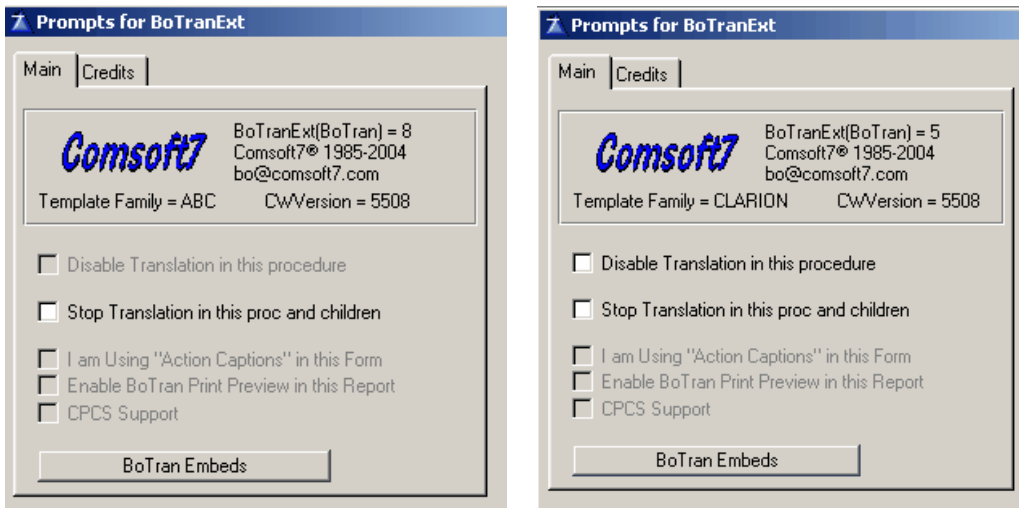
Prompts for BoTranExt

Main | Credits

Comsoft7

BoTranExt(BoTran) = 8
Comsoft7® 1985-2004
bo@comsoft7.com

Template Family = ABC    CWVersion = 5508

Disable Translation in this procedure

Stop Translation in this proc and children

I am Using "Action Captions" in this Form

Enable BoTran Print Preview in this Report

CPCS Support

BoTran Embeds

Prompts for BoTranExt

Main | Credits

Comsoft7

BoTranExt(BoTran) = 5
Comsoft7® 1985-2004
bo@comsoft7.com

Template Family = CLARION    CWVersion = 5508

Disable Translation in this procedure

Stop Translation in this proc and children

I am Using "Action Captions" in this Form

Enable BoTran Print Preview in this Report

CPCS Support

BoTran Embeds